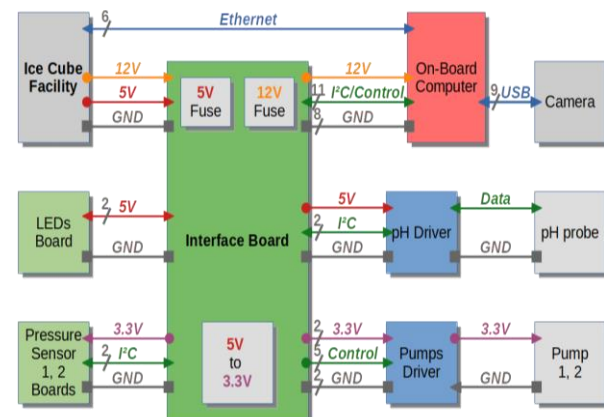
6
Ethernet
Ice Cube Facility
12V
5V
GND
5V Fuse
12V Fuse
12V
11 I²C/Control
8 GND
On-Board Computer
9 USB
Camera
LEDs Board
2 5V
GND
Interface Board
5V
2 I²C
GND
pH Driver
Data
GND
pH probe
Pressure Sensor 1, 2 Boards
3.3V
2 I²C
GND
5V to 3.3V
2 3.3V
5 Control
2 GND
Pumps Driver
3.3V
GND
Pump 1, 2